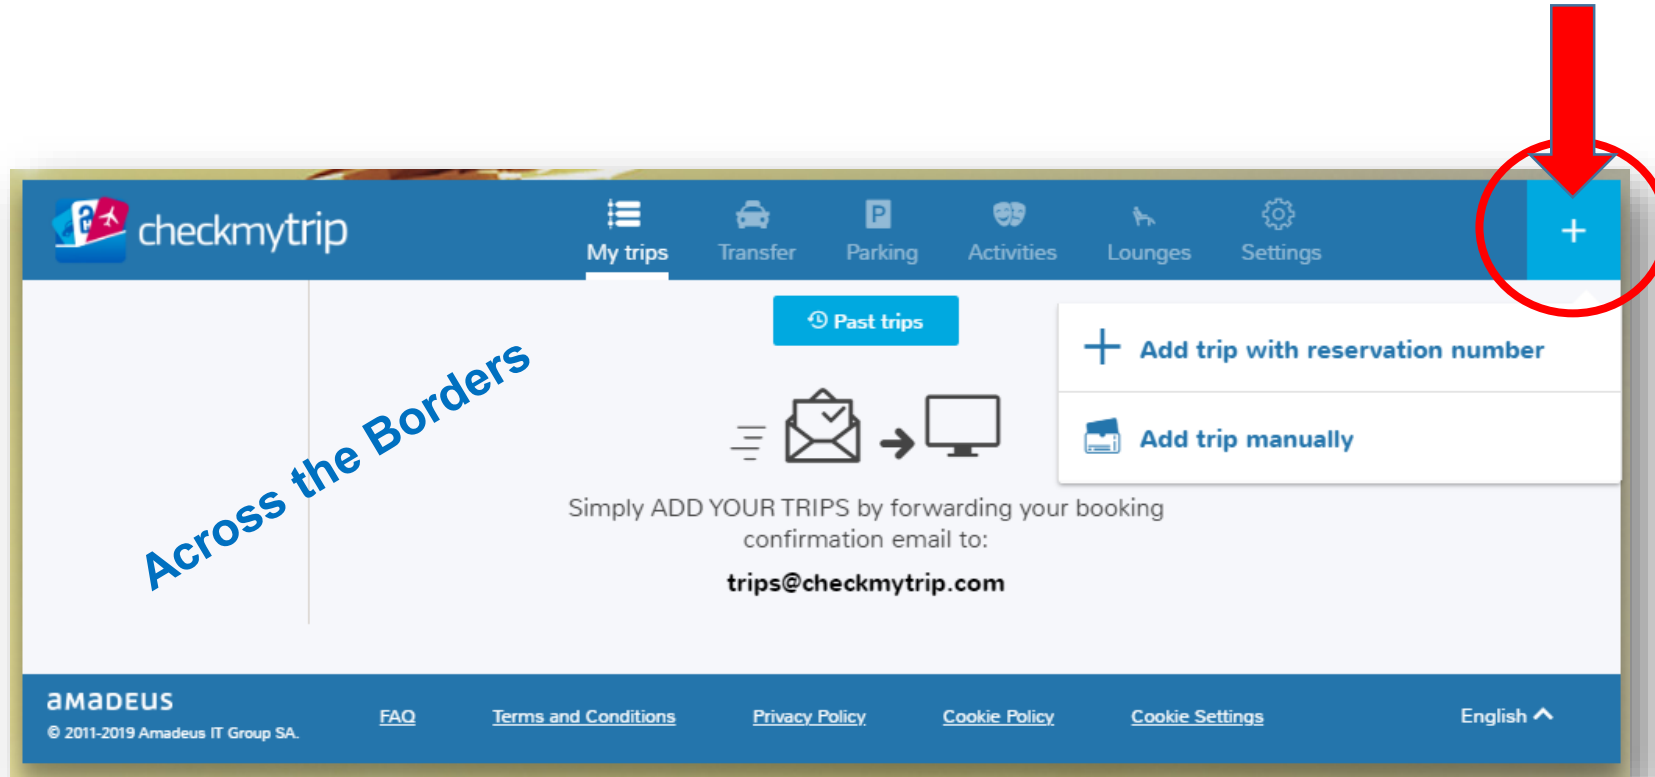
checkmytrip

My trips Transfer Parking Activities Lounges Settings

+

Past trips

Add trip with reservation number

Add trip manually

Across the Borders

Simply ADD YOUR TRIPS by forwarding your booking confirmation email to:

trips@checkmytrip.com

amadeus
© 2011-2019 Amadeus IT Group SA.

FAQ Terms and Conditions Privacy Policy Cookie Policy Cookie Settings English